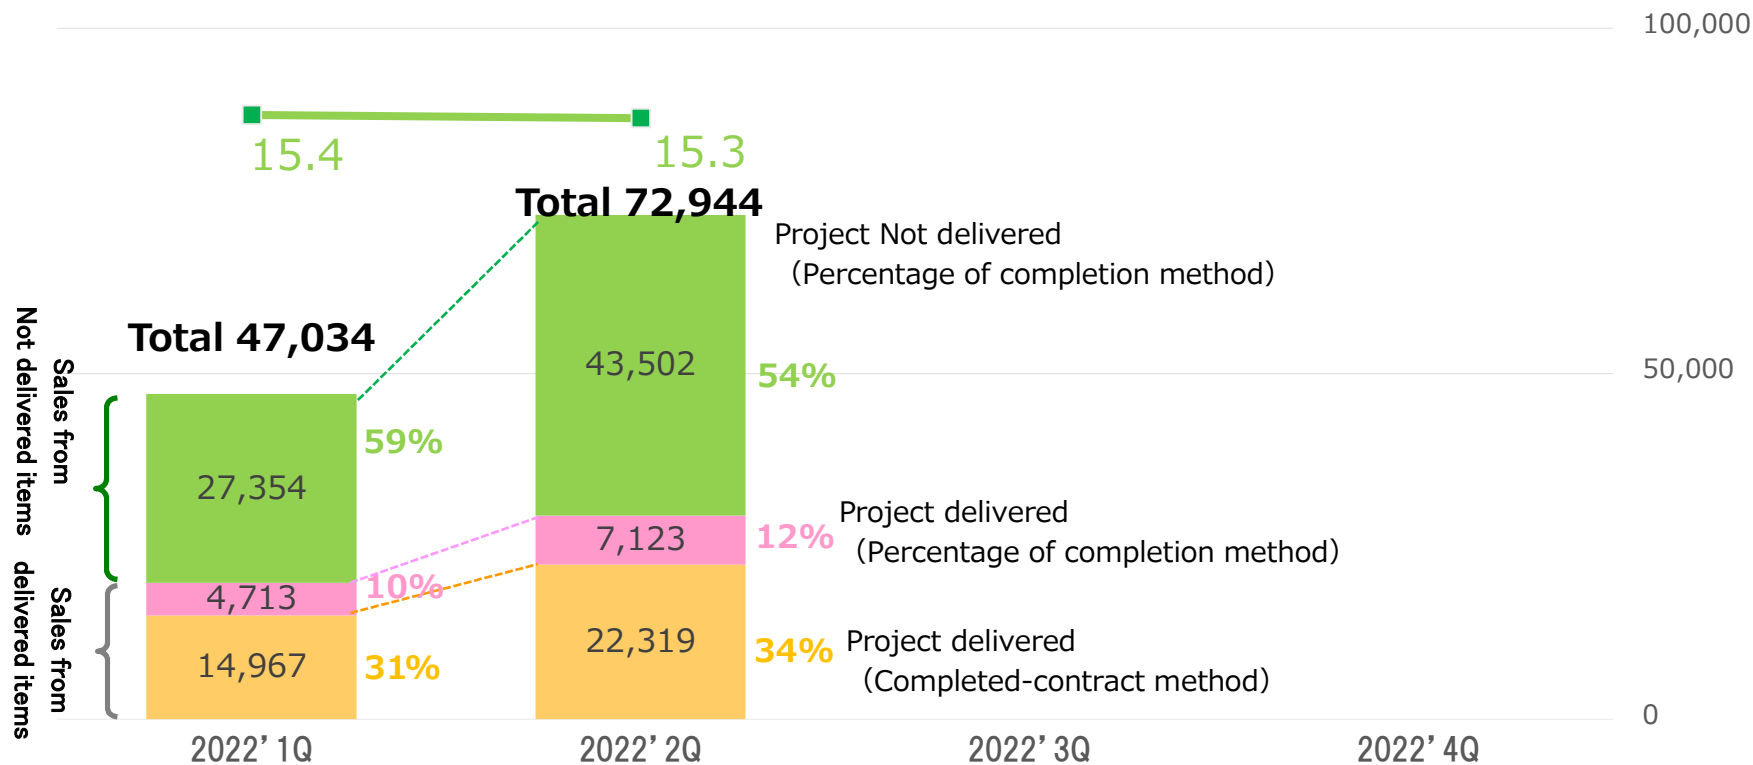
100,000

15.4

15.3

Total 72,944

Project Not delivered (Percentage of completion method)

Total 47,034

Sales from Not delivered items

43,502

54%

50,000

59%

27,354

7,123

12%

Project delivered (Percentage of completion method)

4,713

10%

Sales from delivered items

14,967

31%

22,319

34%

Project delivered (Completed-contract method)

0

2022' 1Q

2022' 2Q

2022' 3Q

2022' 4Q